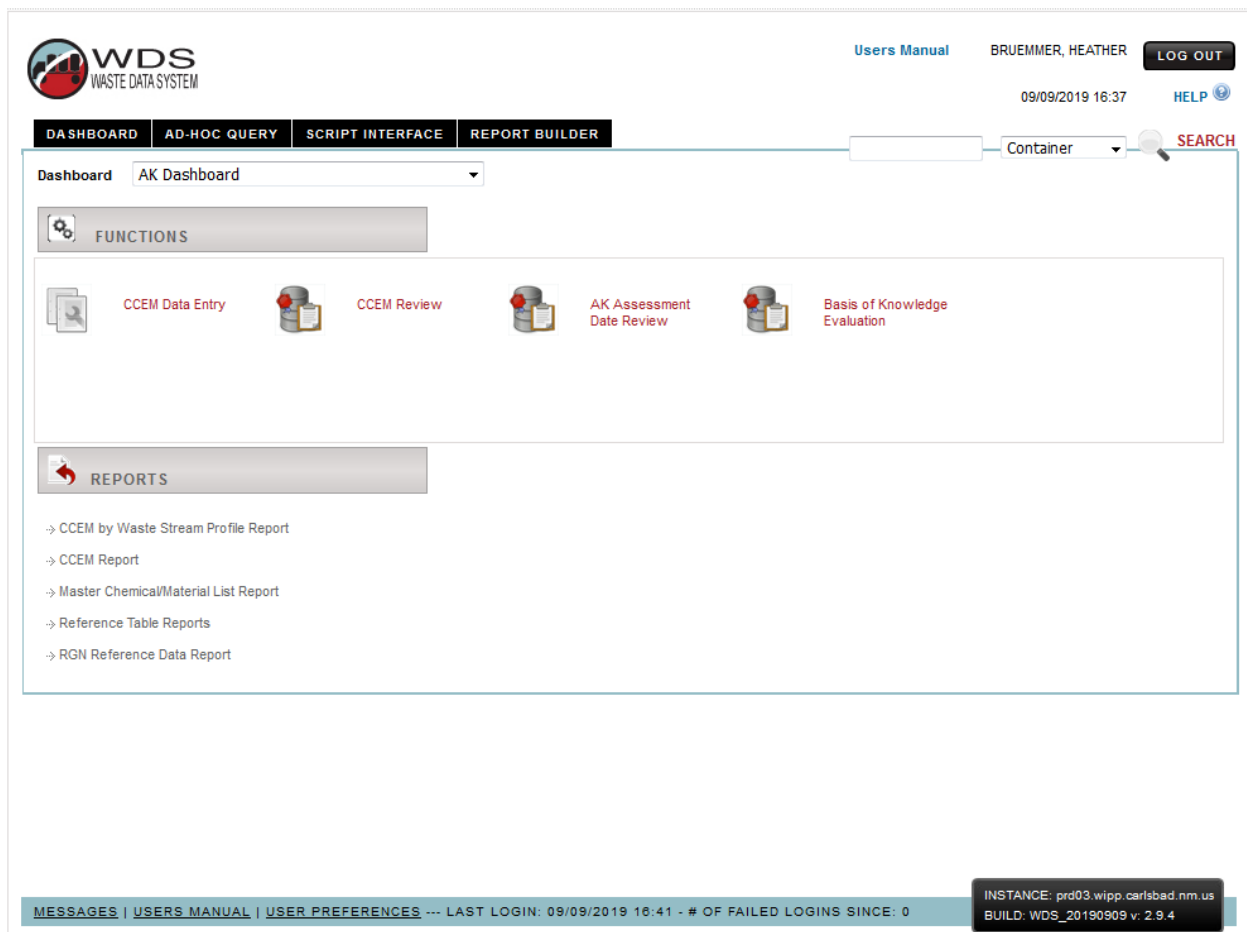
WDS
WASTE DATA SYSTEM

Users Manual BRUEMMER, HEATHER LOG OUT

09/09/2019 16:37 HELP

DASHBOARD | AD-HOC QUERY | SCRIPT INTERFACE | REPORT BUILDER

Container SEARCH

Dashboard AK Dashboard

FUNCTIONS

CCEM Data Entry

CCEM Review

AK Assessment Date Review

Basis of Knowledge Evaluation

REPORTS

CCEM by Waste Stream Profile Report

CCEM Report

Master Chemical/Material List Report

Reference Table Reports

RGN Reference Data Report

MESSAGES | USERS MANUAL | USER PREFERENCES --- LAST LOGIN: 09/09/2019 16:41 - # OF FAILED LOGINS SINCE: 0

INSTANCE: prd03.wipp.carlsbad.nm.us
BUILD: WDS_20190909 v: 2.9.4